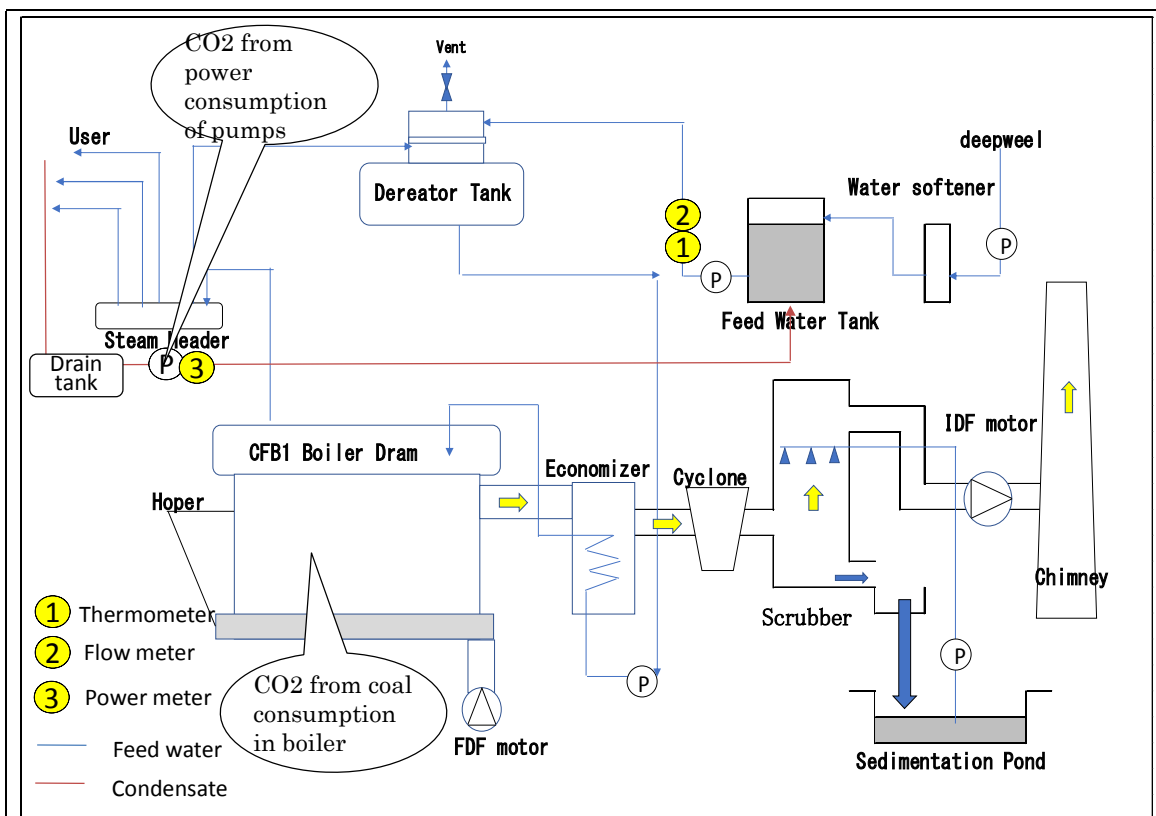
CO2 from power consumption of pumps

Vent

User

deepweel

Dereator Tank

Water softener

2
1
P
P

Steam Header

Feed Water Tank

Drain tank
P
3

IDF motor

CFB1 Boiler Dram

Economizer

Cyclone

Hoper

Chimney

1 Thermometer
2 Flow meter
3 Power meter

Scrubber

P

P

CO2 from coal consumption in boiler

Feed water
Condensate

FDF motor

Sedimentation Pond